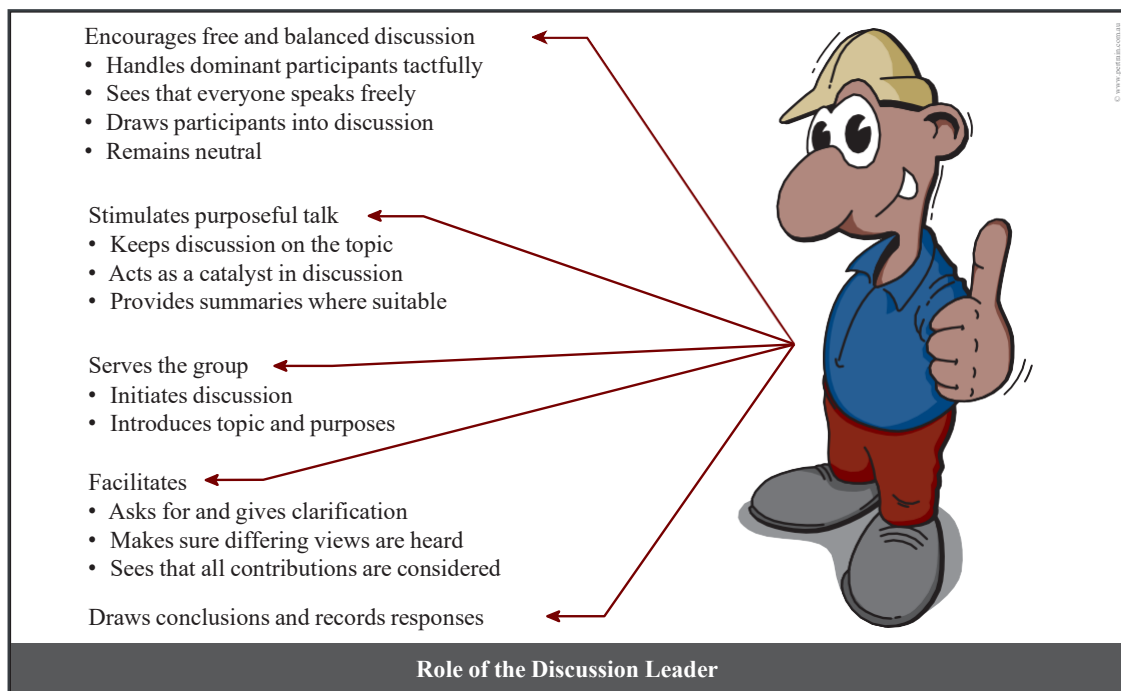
Encourages free and balanced discussion
• Handles dominant participants tactfully
• Sees that everyone speaks freely
• Draws participants into discussion
• Remains neutral

Stimulates purposeful talk
• Keeps discussion on the topic
• Acts as a catalyst in discussion
• Provides summaries where suitable

Serves the group
• Initiates discussion
• Introduces topic and purposes

Facilitates
• Asks for and gives clarification
• Makes sure differing views are heard
• Sees that all contributions are considered

Draws conclusions and records responses

© www.pertimm.com.au

Role of the Discussion Leader